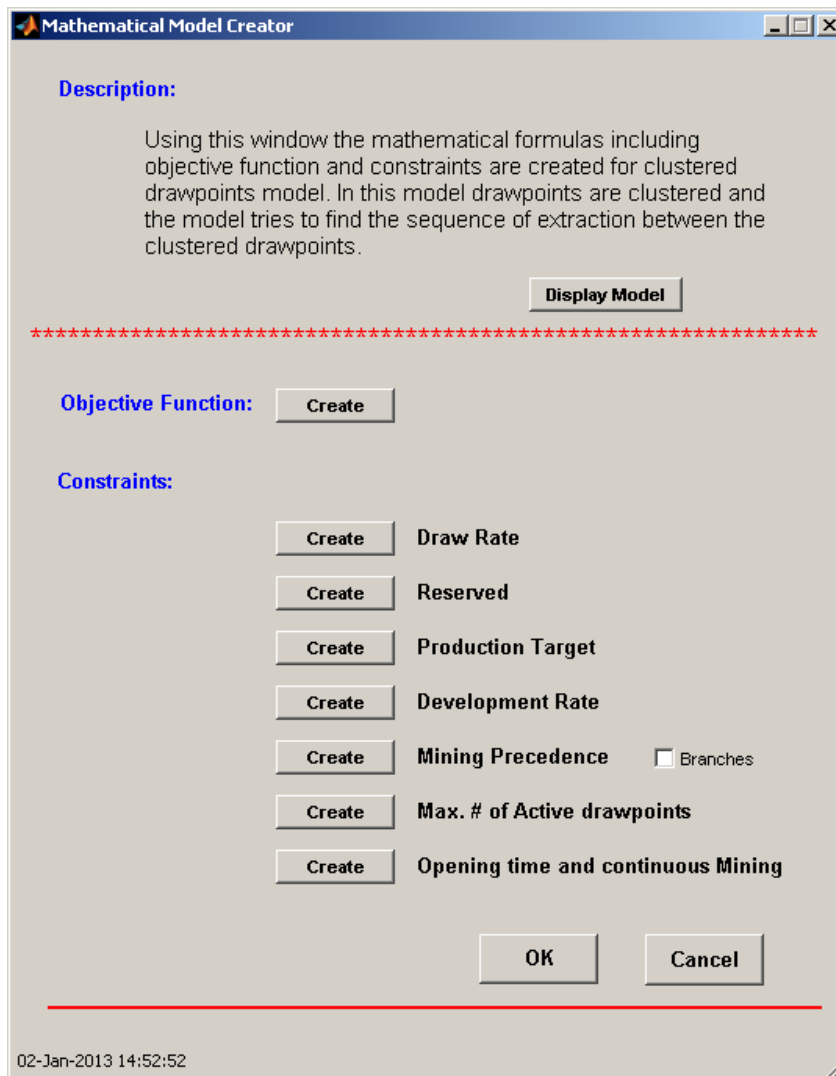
Mathematical Model Creator

Description:

Using this window the mathematical formulas including objective function and constraints are created for clustered drawpoints model. In this model drawpoints are clustered and the model tries to find the sequence of extraction between the clustered drawpoints.

Display Model

****************************************************************

Objective Function: Create

Constraints:

Create Draw Rate

Create Reserved

Create Production Target

Create Development Rate

Create Mining Precedence Branches

Create Max. # of Active drawpoints

Create Opening time and continuous Mining

OK Cancel

02-Jan-2013 14:52:52